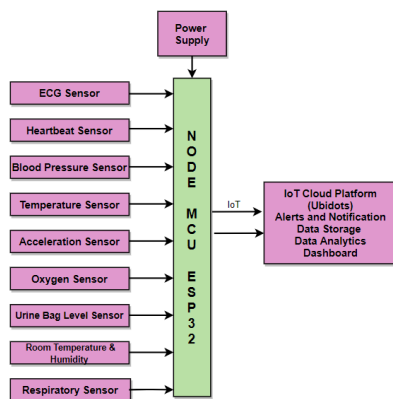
Power Supply

ECG Sensor

Heartbeat Sensor

Blood Pressure Sensor

Temperature Sensor

Acceleration Sensor

Oxygen Sensor

Urine Bag Level Sensor

Room Temperature & Humidity

Respiratory Sensor

NODE MCU ESP32

IoT

IoT Cloud Platform (Ubidots)
Alerts and Notification
Data Storage
Data Analytics
Dashboard